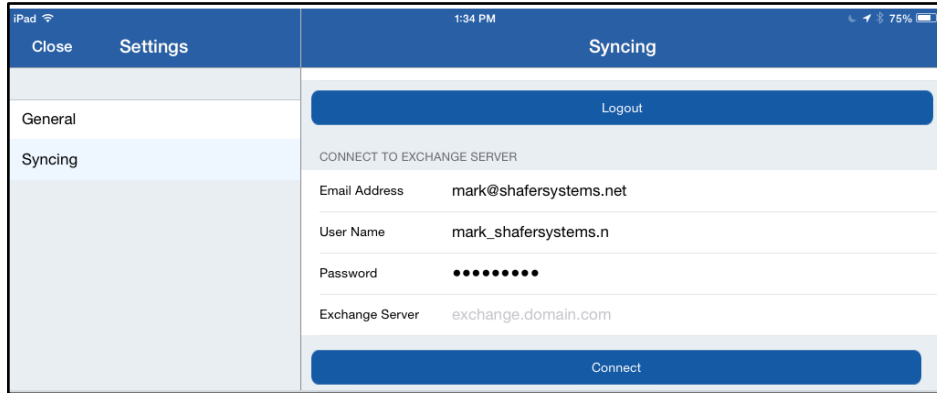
iPad
1:34 PM
75%

Close Settings

Syncing

General

Syncing

Logout

CONNECT TO EXCHANGE SERVER

| Email Address | mark@shafersystems.net |
|---|---|
| User Name | mark_shafersystems.n |
| Password | ●●●●●●●●● |
| Exchange Server | exchange.domain.com |

Connect